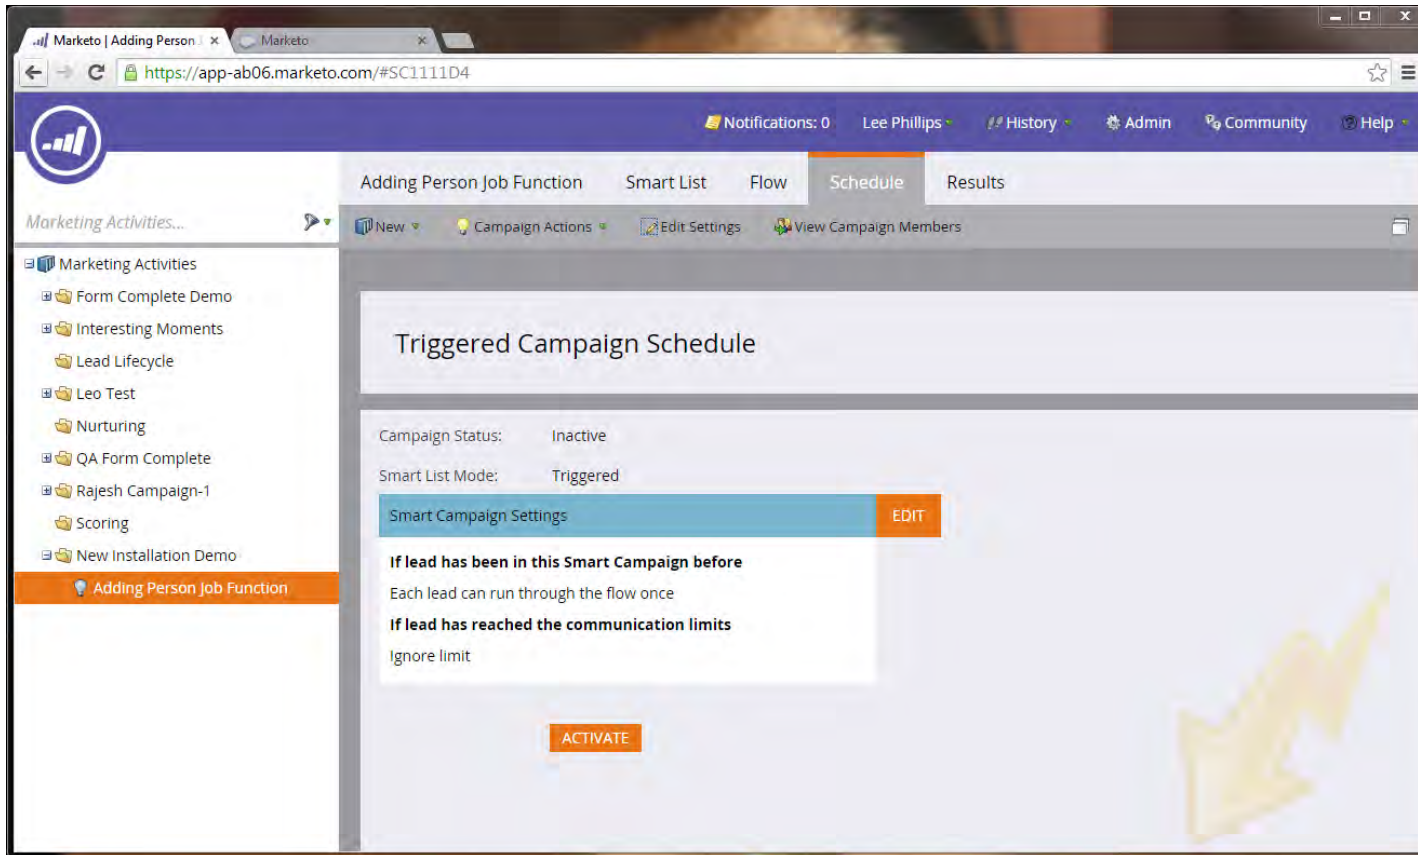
Marketo | Adding Person J ×
Marketo ×

https://app-ab06.marketo.com/#SC1111D4

Notifications: 0 Lee Phillips History Admin Community Help

Adding Person Job Function Smart List Flow Schedule Results

Marketing Activities...

New Campaign Actions Edit Settings View Campaign Members

Marketing Activities
Form Complete Demo
Interesting Moments
Lead Lifecycle
Leo Test
Nurturing
QA Form Complete
Rajesh Campaign-1
Scoring
New Installation Demo
Adding Person Job Function

Triggered Campaign Schedule

Campaign Status: Inactive

Smart List Mode: Triggered

Smart Campaign Settings EDIT

If lead has been in this Smart Campaign before

Each lead can run through the flow once

If lead has reached the communication limits

Ignore limit

ACTIVATE